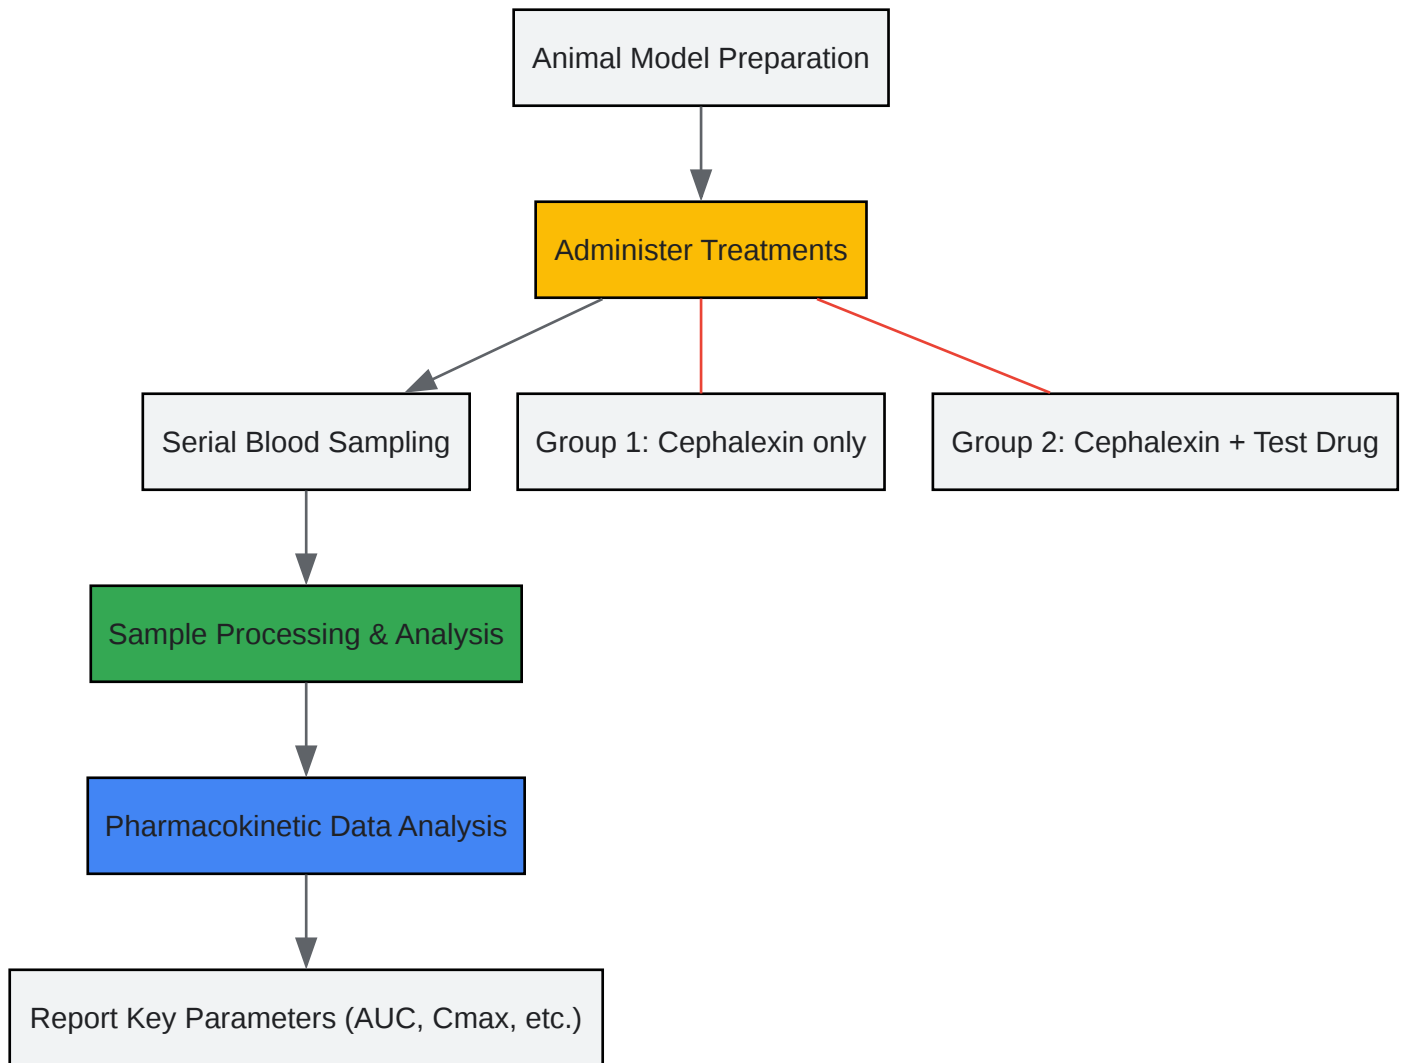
Animal Model Preparation

Administer Treatments

Serial Blood Sampling

Group 1: Cephalexin only

Group 2: Cephalexin + Test Drug

Sample Processing & Analysis

Pharmacokinetic Data Analysis

Report Key Parameters (AUC, Cmax, etc.)